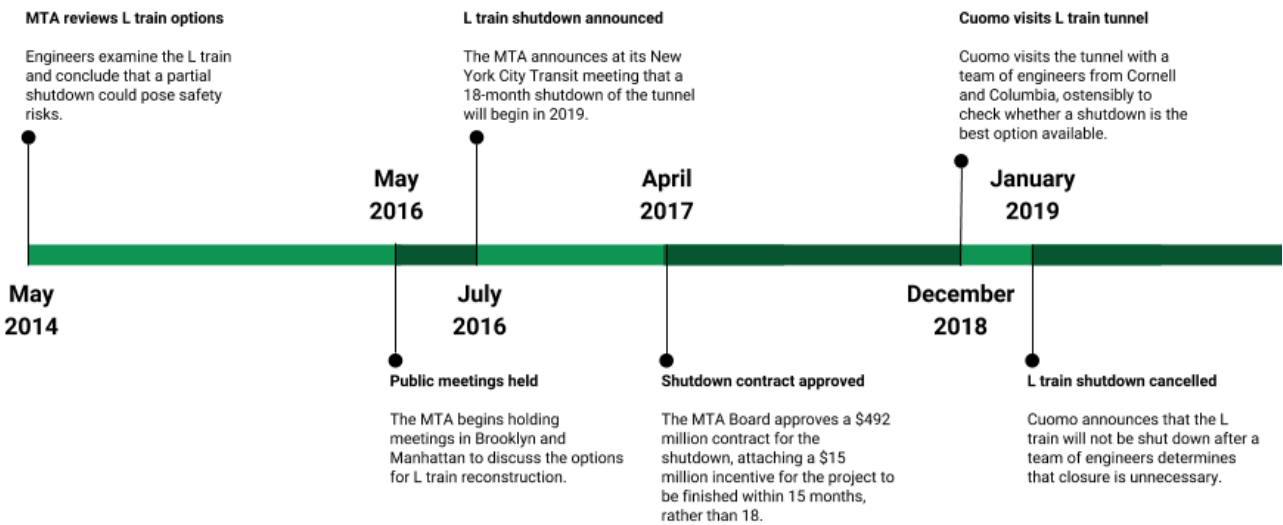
MTA reviews L train options

Engineers examine the L train and conclude that a partial shutdown could pose safety risks.

L train shutdown announced

The MTA announces at its New York City Transit meeting that a 18-month shutdown of the tunnel will begin in 2019.

Cuomo visits L train tunnel

Cuomo visits the tunnel with a team of engineers from Cornell and Columbia, ostensibly to check whether a shutdown is the best option available.

May 2016

April 2017

January 2019

May 2014

July 2016

December 2018

Public meetings held

The MTA begins holding meetings in Brooklyn and Manhattan to discuss the options for L train reconstruction.

Shutdown contract approved

The MTA Board approves a $492 million contract for the shutdown, attaching a $15 million incentive for the project to be finished within 15 months, rather than 18.

L train shutdown cancelled

Cuomo announces that the L train will not be shut down after a team of engineers determines that closure is unnecessary.